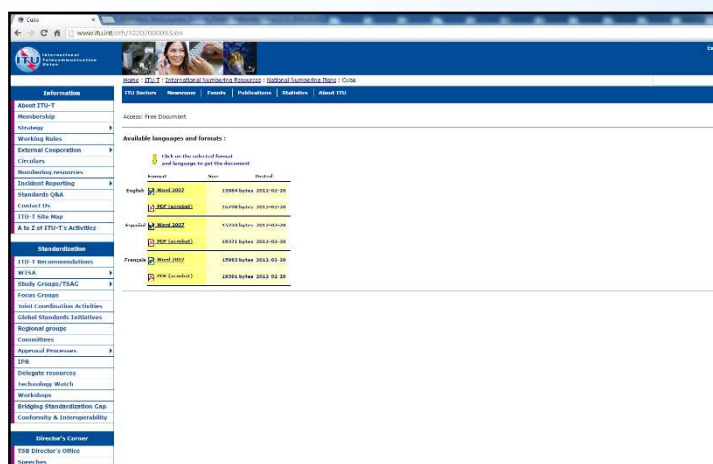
Cuba
www.itu.int/oth/T0202000033/en

International Telecommunication Union

Home : ITU-T : International Numbering Resources : National Numbering Plans : Cuba

ITU Sectors | Newsroom | Events | Publications | Statistics | About ITU

Information
About ITU-T
Membership
Strategy
Working Rules
External Cooperation
Circulars
Numbering resources
Incident Reporting
Standards Q&A
Contact Us
ITU-T Site Map
A to Z of ITU-T's Activities

Standardization
ITU-T Recommendations
WTSA
Study Groups/TSAG
Focus Groups
Joint Coordination Activities
Global Standards Initiatives
Regional groups
Committees
Approval Processes
IPR
Delegate resources
Technology Watch
Workshops
Bridging Standardization Gap
Conformity & Interoperability

Director's Corner
TSB Director's Office
Speeches

Access: Free Document

Available languages and formats :

Click on the selected format and language to get the document

| | Format | Size | Posted |
|---|---|---|---|
| English | Word 2007 | 15984 bytes | 2012-02-28 |
| | PDF (acrobat) | 16498 bytes | 2012-02-28 |
| Español | Word 2007 | 15734 bytes | 2012-02-28 |
| | PDF (acrobat) | 10371 bytes | 2012-02-28 |
| Français | Word 2007 | 15963 bytes | 2012-02-28 |
| | PDF (acrobat) | 10381 bytes | 2012-02-28 |